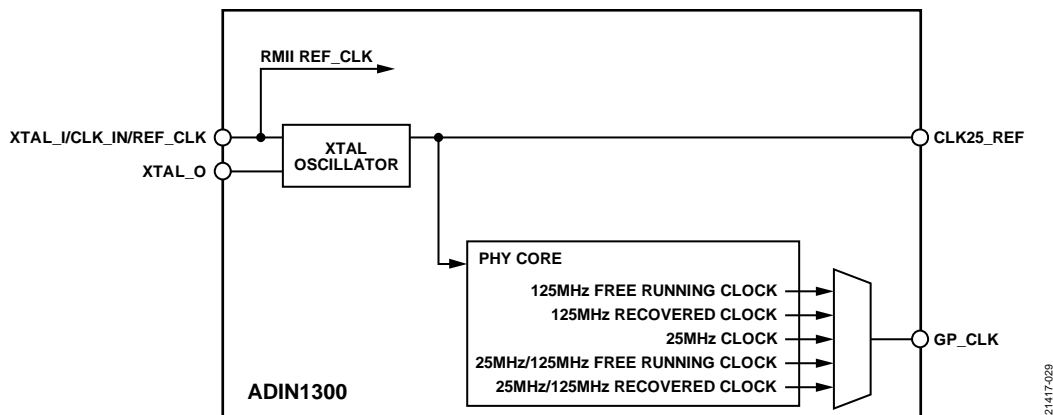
RMII REF_CLK

XTAL_I/CLK_IN/REF_CLK

XTAL OSCILLATOR

XTAL_O

CLK25_REF

PHY CORE

125MHz FREE RUNNING CLOCK

125MHz RECOVERED CLOCK

25MHz CLOCK

25MHz/125MHz FREE RUNNING CLOCK

25MHz/125MHz RECOVERED CLOCK

GP_CLK

ADIN1300

21417-029